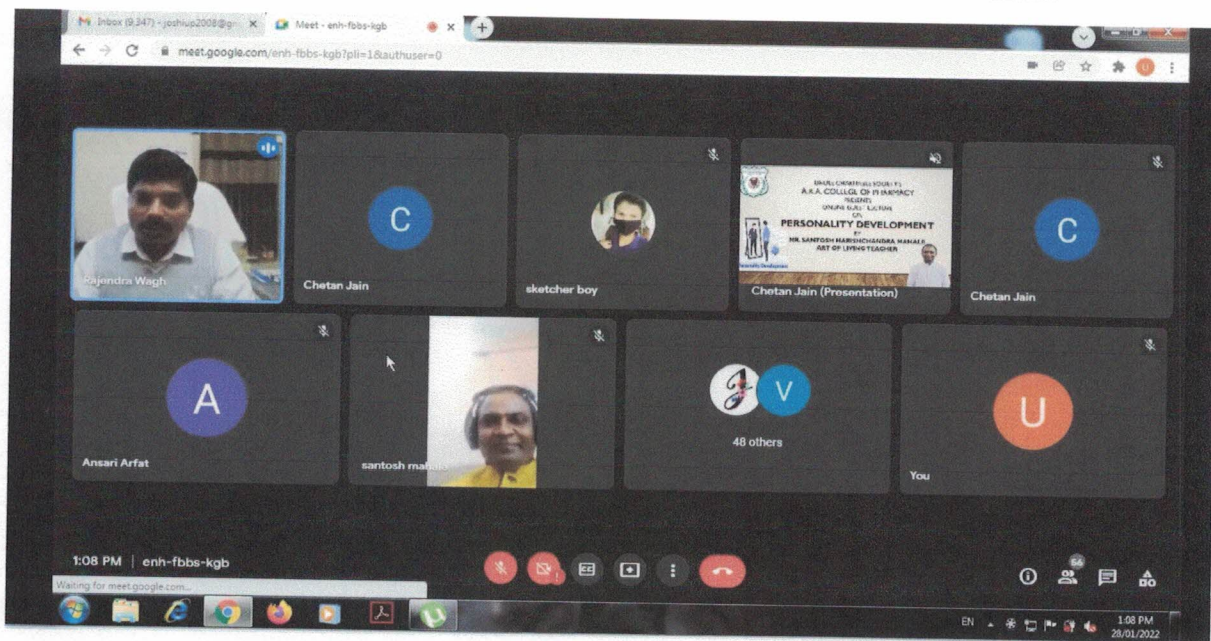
M Inbox (9,347) - joshiup2008@g... ×
Meet - enh-fbbs-kgb ×
meet.google.com/enh-fbbs-kgb?pli=1&authuser=0

Rajendra Wagh

C
Chetan Jain

sketcher boy

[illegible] CHARITABLE SOCIETY'S
A.K.A. COLLEGE OF PHARMACY
PRESENTS
ONLINE GUEST LECTURE
ON
PERSONALITY DEVELOPMENT
BY
MR. SANTOSH HARISHCHANDRA MAHALE
ART OF LIVING TEACHER
Personality Development

Chetan Jain (Presentation)

C
Chetan Jain

A
Ansari Arfat

santosh mahale

V
48 others

U
You

1:08 PM | enh-fbbs-kgb

Waiting for meet.google.com...

56

EN
1:08 PM
28/01/2022